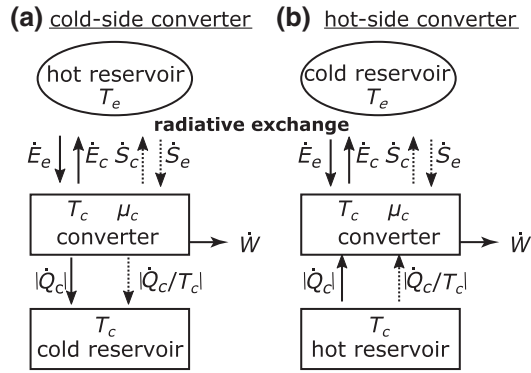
**(a)** cold-side converter

hot reservoir
$T_e$

radiative exchange

$\dot{E}_e$ $\dot{E}_c$ $\dot{S}_c$ $\dot{S}_e$

$T_c$ $\mu_c$
converter

$\dot{W}$

$|\dot{Q}_c|$ $|\dot{Q}_c/T_c|$

$T_c$
cold reservoir

**(b)** hot-side converter

cold reservoir
$T_e$

$\dot{E}_e$ $\dot{E}_c$ $\dot{S}_c$ $\dot{S}_e$

$T_c$ $\mu_c$
converter

$\dot{W}$

$|\dot{Q}_c|$ $|\dot{Q}_c/T_c|$

$T_c$
hot reservoir